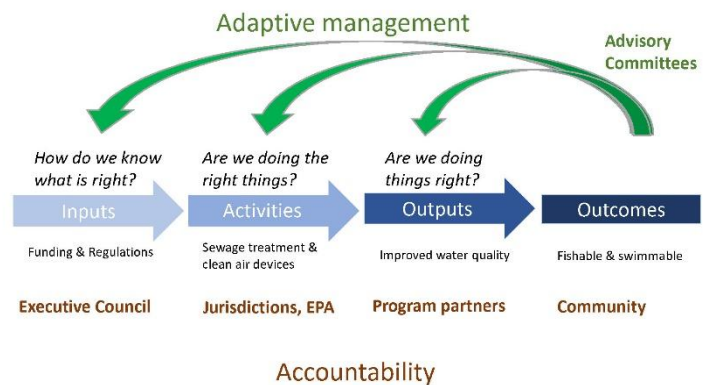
Adaptive management

Advisory Committees

How do we know what is right?

Are we doing the right things?

Are we doing things right?

Inputs

Activities

Outputs

Outcomes

Funding & Regulations

Sewage treatment & clean air devices

Improved water quality

Fishable & swimmable

Executive Council

Jurisdictions, EPA

Program partners

Community

Accountability